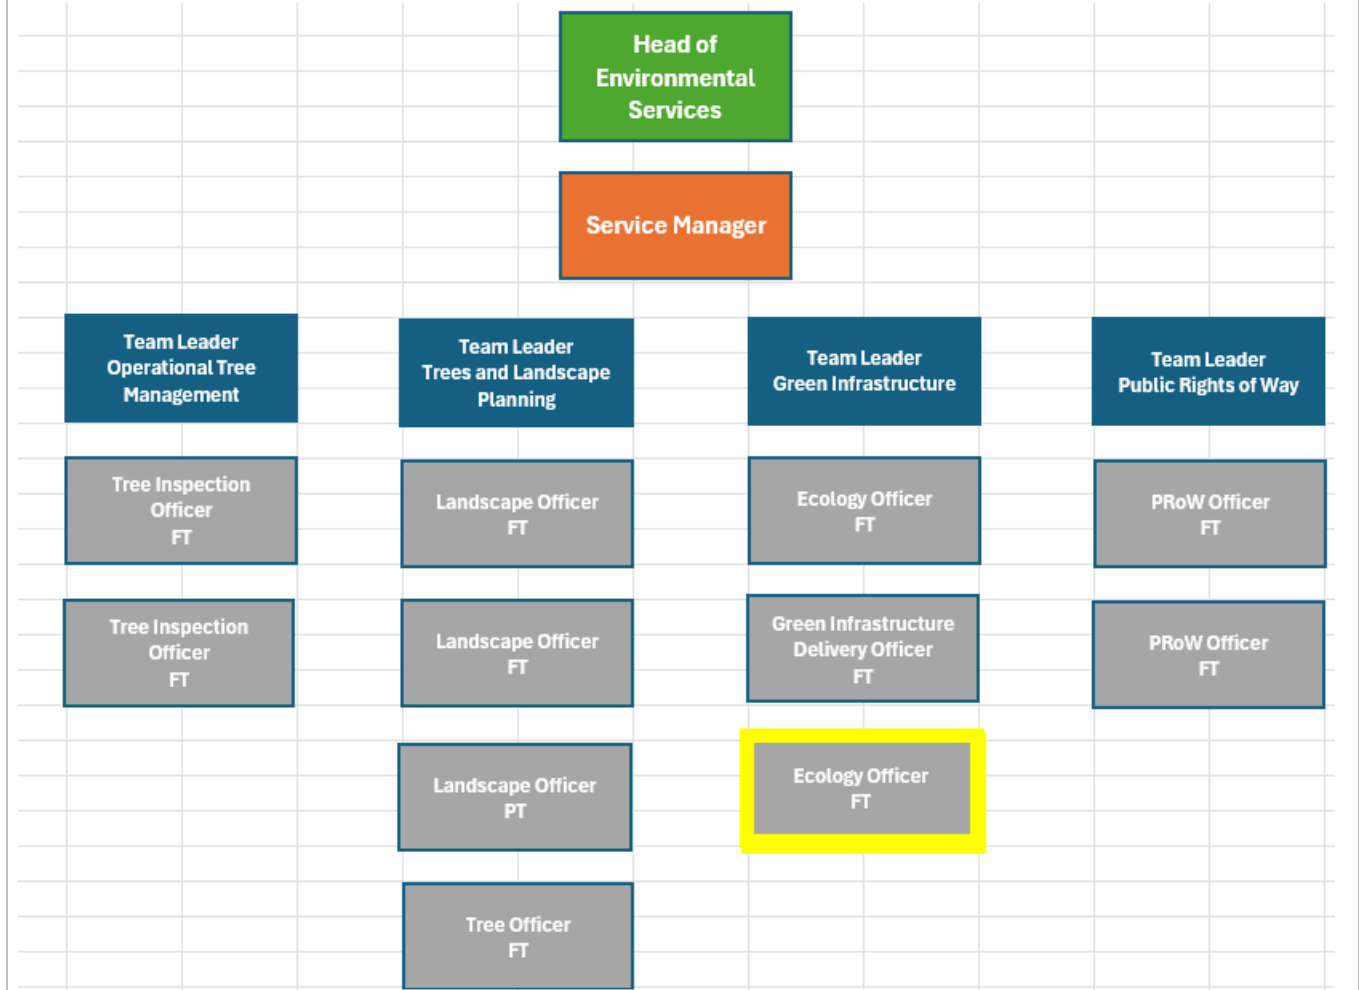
Head of Environmental Services

Service Manager

Team Leader Operational Tree Management

Tree Inspection Officer FT

Tree Inspection Officer FT

Team Leader Trees and Landscape Planning

Landscape Officer FT

Landscape Officer FT

Landscape Officer PT

Tree Officer FT

Team Leader Green Infrastructure

Ecology Officer FT

Green Infrastructure Delivery Officer FT

Ecology Officer FT

Team Leader Public Rights of Way

PRoW Officer FT

PRoW Officer FT